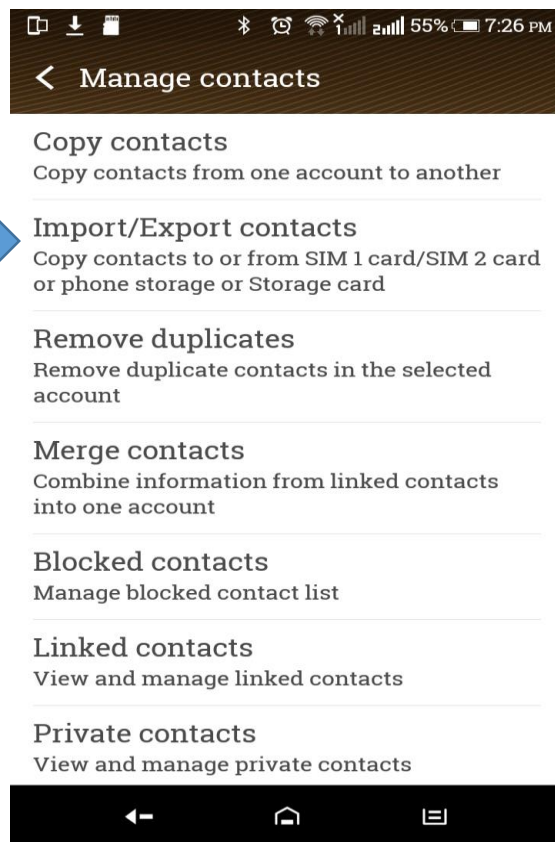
55% 7:26 PM

Manage contacts

Copy contacts
Copy contacts from one account to another

Import/Export contacts
Copy contacts to or from SIM 1 card/SIM 2 card or phone storage or Storage card

Remove duplicates
Remove duplicate contacts in the selected account

Merge contacts
Combine information from linked contacts into one account

Blocked contacts
Manage blocked contact list

Linked contacts
View and manage linked contacts

Private contacts
View and manage private contacts